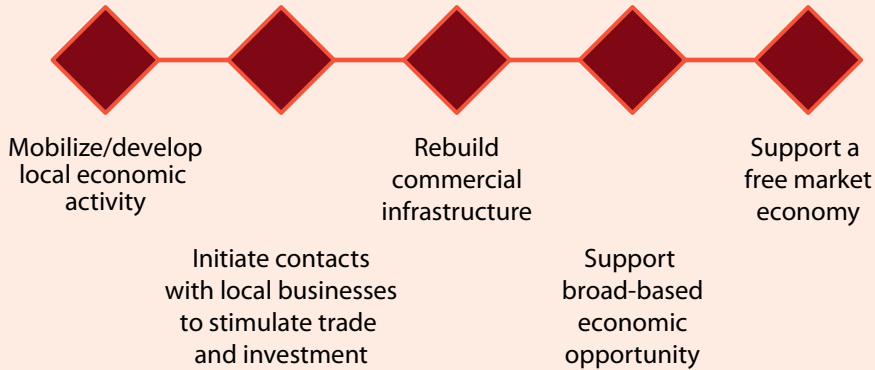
Mobilize/develop local economic activity

Initiate contacts with local businesses to stimulate trade and investment

Rebuild commercial infrastructure

Support broad-based economic opportunity

Support a free market economy